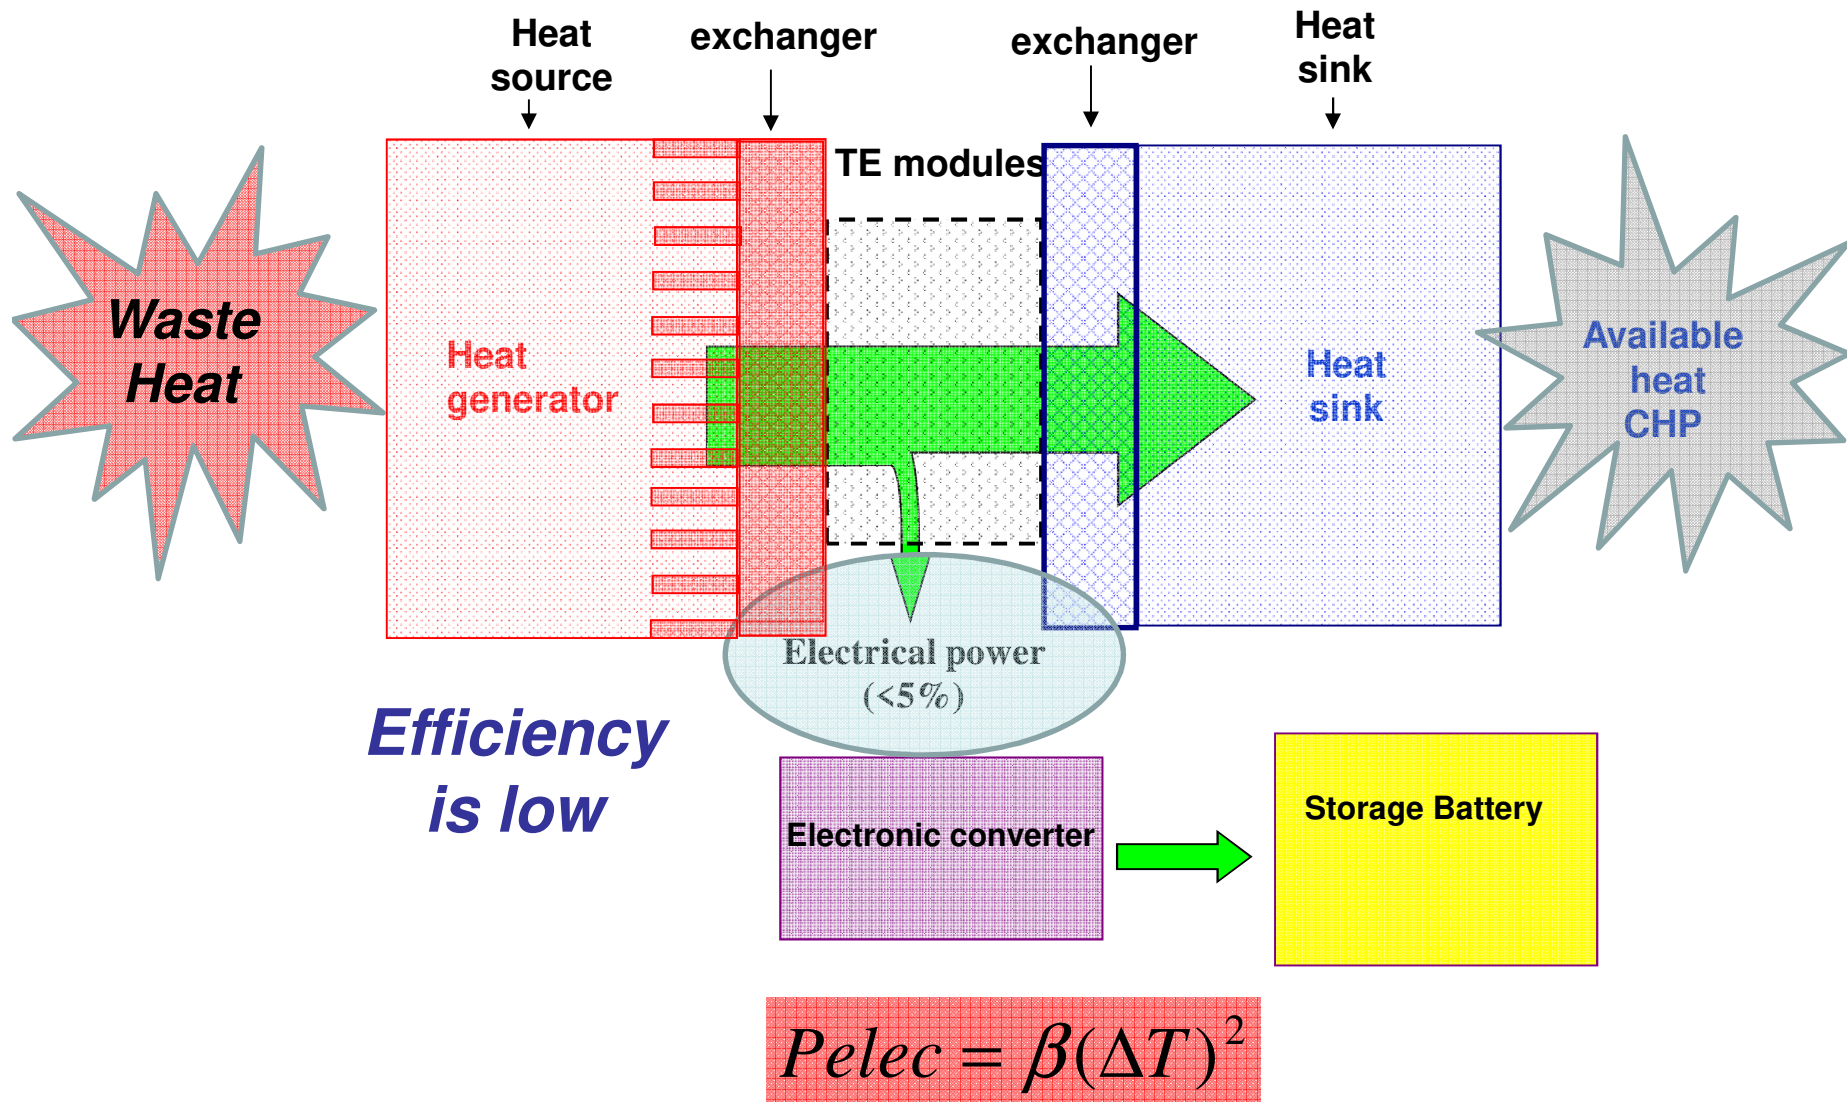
Heat source

exchanger

exchanger

Heat sink

Waste Heat

Heat generator

TE modules

Heat sink

Available heat CHP

Electrical power (<5%)

Efficiency is low

Electronic converter

Storage Battery

$Pelec = \beta(\Delta T)^2$